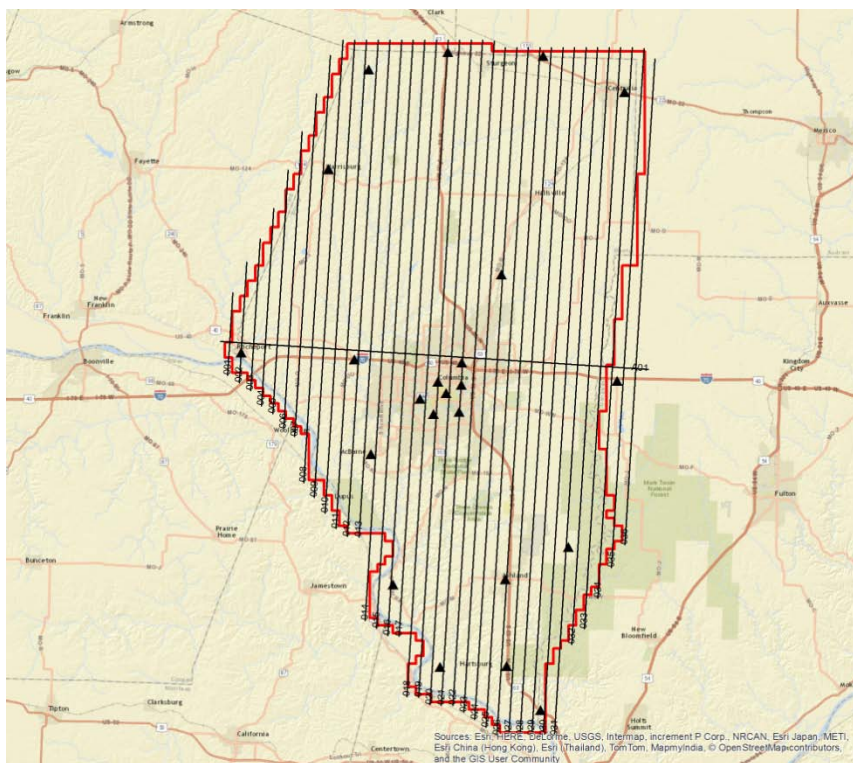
Clark
Armstrong
Sturgeon
Centralia
Thompson
Mexico
Fayette
Harrisburg
Hallsville
New Franklin
Franklin
Auxvasse
Boonville
Rocheport
101
Kingdom City
Ashland
Fulton
Prairie Home
Bunceton
Jamestown
Ashland
New Bloomfield
Hartsburg
Holts Summit
Tipton
Clarksburg
California
Centertown
Mark Twain National Forest
Sources: Esri, HERE, DeLorme, USGS, Intermap, increment P Corp., NRCAN, Esri Japan, METI, Esri China (Hong Kong), Esri (Thailand), TomTom, MapmyIndia, © OpenStreetMap contributors, and the GIS User Community